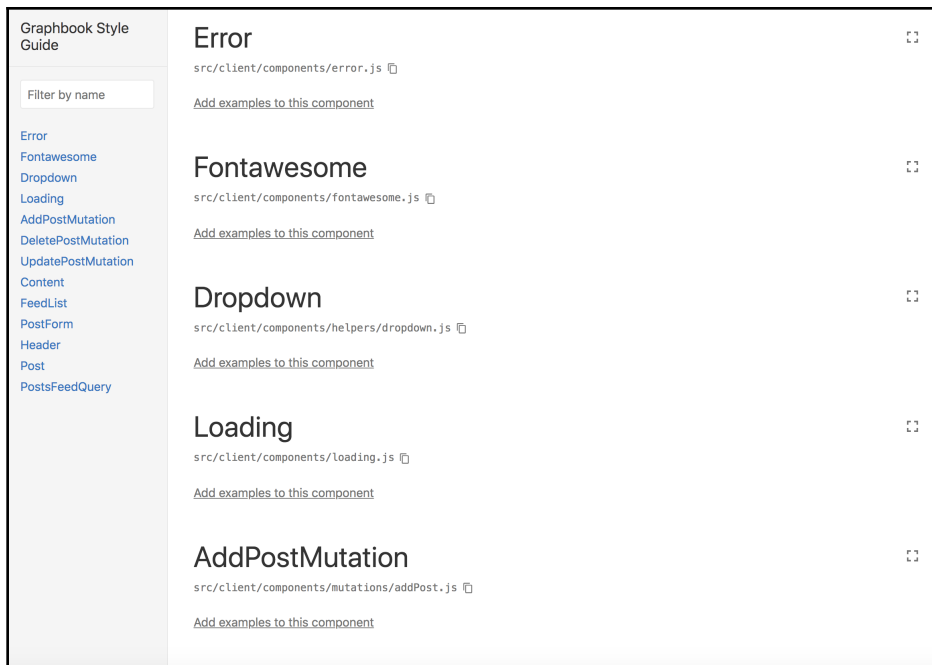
Graphbook Style Guide

Filter by name

Error
Fontawesome
Dropdown
Loading
AddPostMutation
DeletePostMutation
UpdatePostMutation
Content
FeedList
PostForm
Header
Post
PostsFeedQuery

Error
src/client/components/error.js

Add examples to this component

Fontawesome
src/client/components/fontawesome.js

Add examples to this component

Dropdown
src/client/components/helpers/dropdown.js

Add examples to this component

Loading
src/client/components/loading.js

Add examples to this component

AddPostMutation
src/client/components/mutations/addPost.js

Add examples to this component